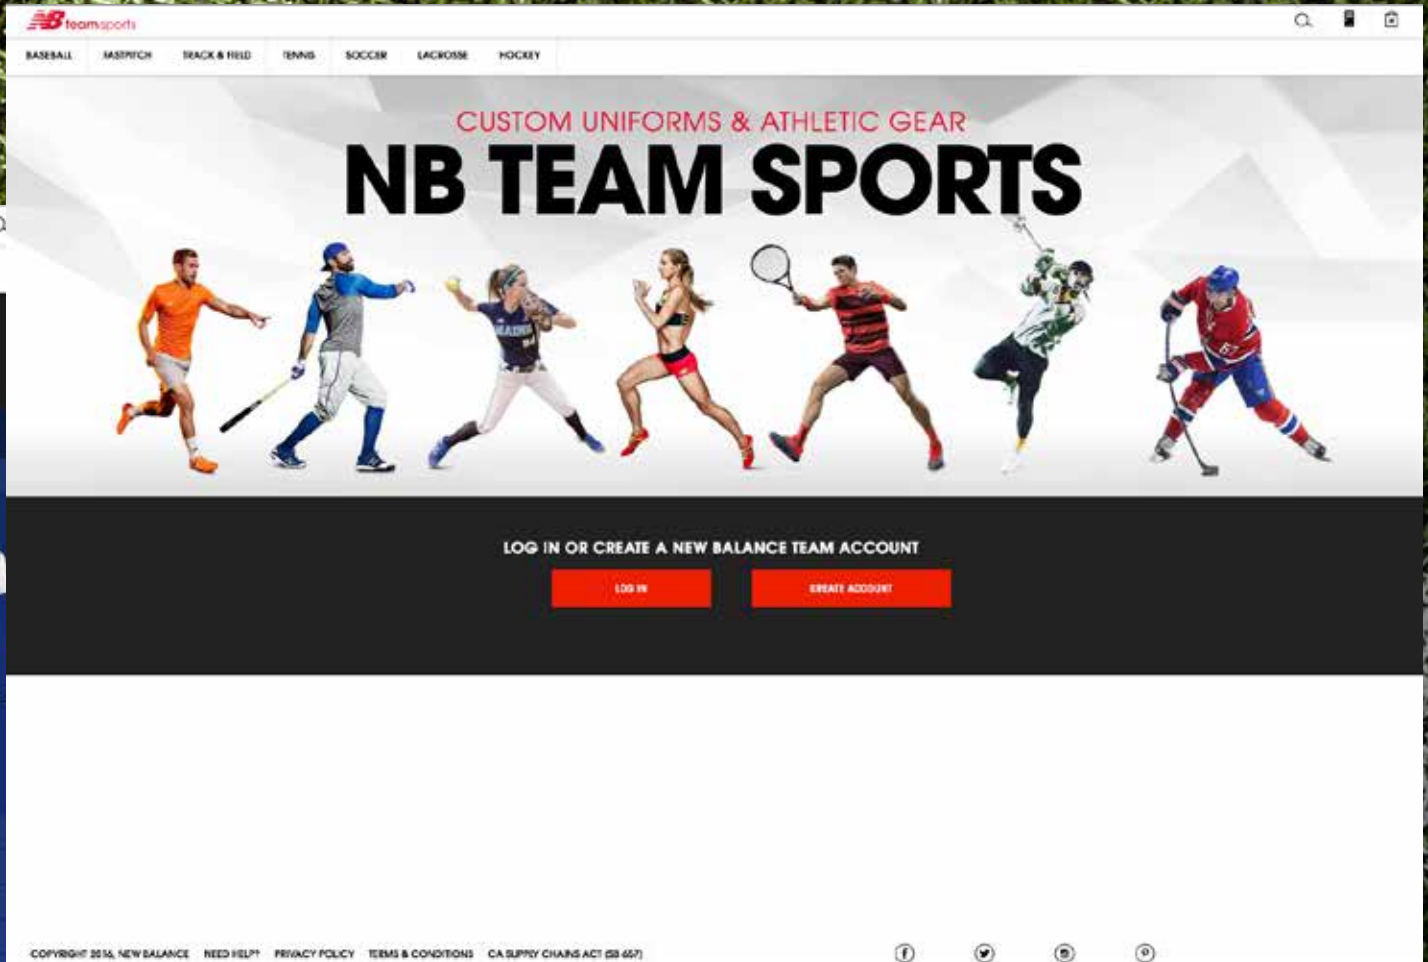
NB teamsports

BASEBALL FASTPITCH TRACK & FIELD TENNIS SOCCER LACROSSE HOCKEY

CUSTOM UNIFORMS & ATHLETIC GEAR

NB TEAM SPORTS

LOG IN OR CREATE A NEW BALANCE TEAM ACCOUNT

LOG IN

CREATE ACCOUNT

COPYRIGHT 2016, NEW BALANCE NEED HELP? PRIVACY POLICY TERMS & CONDITIONS CA SUPPLY CHAINS ACT (SB 657)